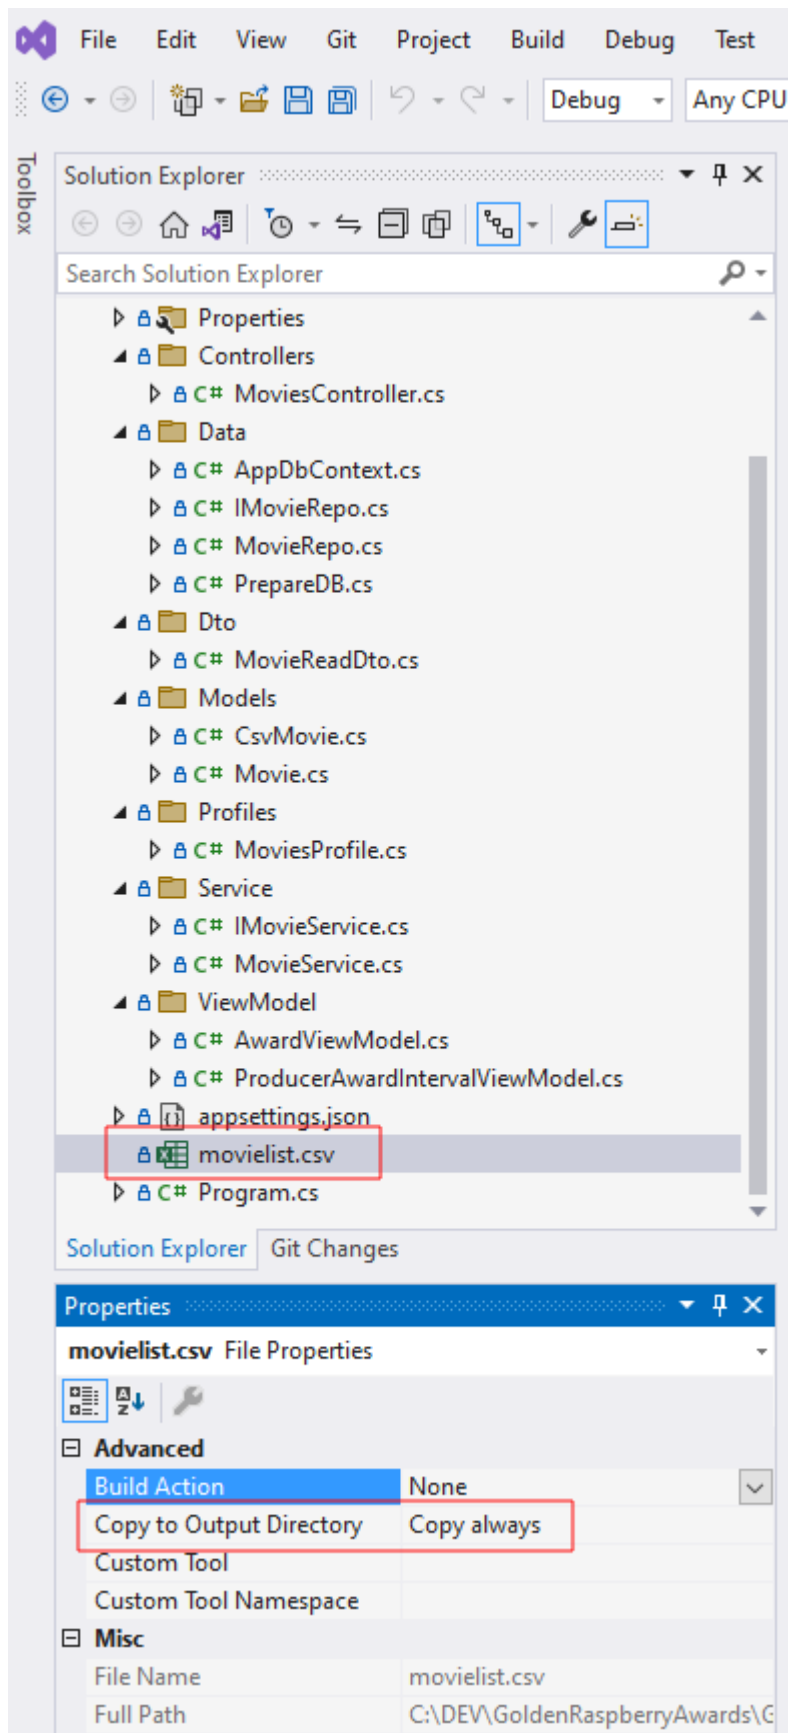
File Edit View Git Project Build Debug Test

Debug Any CPU

Toolbox

Solution Explorer

Search Solution Explorer

Properties
Controllers
C# MoviesController.cs
Data
C# AppDbContext.cs
C# IMovieRepo.cs
C# MovieRepo.cs
C# PrepareDB.cs
Dto
C# MovieReadDto.cs
Models
C# CsvMovie.cs
C# Movie.cs
Profiles
C# MoviesProfile.cs
Service
C# IMovieService.cs
C# MovieService.cs
ViewModel
C# AwardViewModel.cs
C# ProducerAwardIntervalViewModel.cs
appsettings.json
movielist.csv
C# Program.cs

Solution Explorer Git Changes

Properties

movielist.csv File Properties

Advanced

| Build Action | None |
|---|---|
| Copy to Output Directory | Copy always |
| Custom Tool | |
| Custom Tool Namespace | |

Misc

| File Name | movielist.csv |
|---|---|
| Full Path | C:\DEV\GoldenRaspberryAwards\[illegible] |